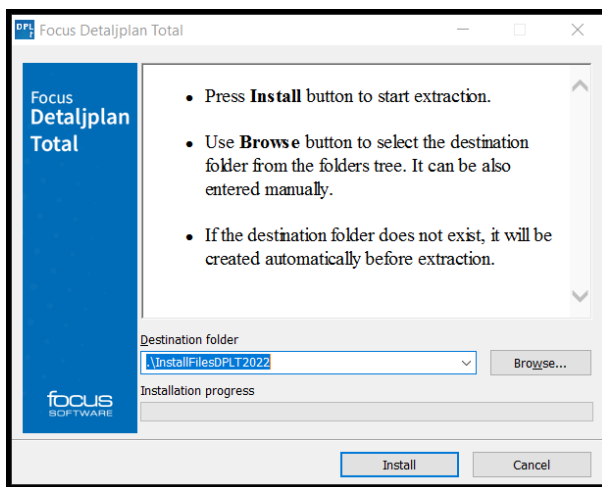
DPL T Focus Detaljplan Total

Focus
Detaljplan
Total

focus
SOFTWARE

- Press **Install** button to start extraction.

- Use **Browse** button to select the destination folder from the folders tree. It can be also entered manually.

- If the destination folder does not exist, it will be created automatically before extraction.

Destination folder
.\InstallFilesDPLT2022
Browse...
Installation progress

Install
Cancel